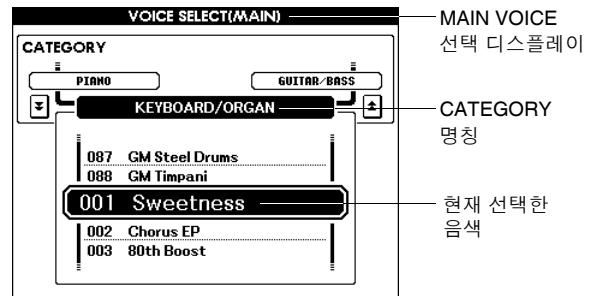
VOICE SELECT(MAIN)

CATEGORY

PIANO

GUITAR/BASS

KEYBOARD/ORGAN

087 GM Steel Drums
088 GM Timpani
001 Sweetness
002 Chorus EP
003 80th Boost

MAIN VOICE 선택 디스플레이

CATEGORY 명칭

현재 선택한 음색